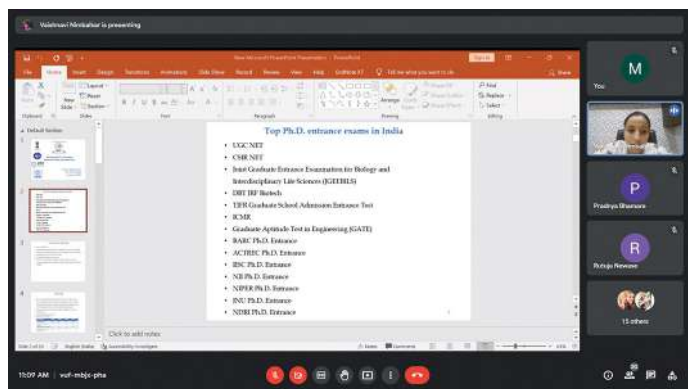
Vaishnavi Nimbalkar is presenting

Top Ph.D. entrance exams in India

- UGC NET
- CSIR NET
- Joint Graduate Entrance Examination for Biology and Interdisciplinary Life Sciences (JGEEBILS)
- DBT JRF Biotech
- TIFR Graduate School Admissions Entrance Test
- ICMR
- Graduate Aptitude Test in Engineering (GATE)
- BARC Ph.D. Entrance
- ACTREC Ph.D. Entrance
- IISC Ph.D. Entrance
- NII Ph.D. Entrance
- NIPER Ph.D. Entrance
- JNU Ph.D. Entrance
- NDRI Ph.D. Entrance

Click to add notes

M
You

P
Pradnya Bhamare

R
Rutuja Newase

15 others

11:09 AM | vuf-mbjx-pha